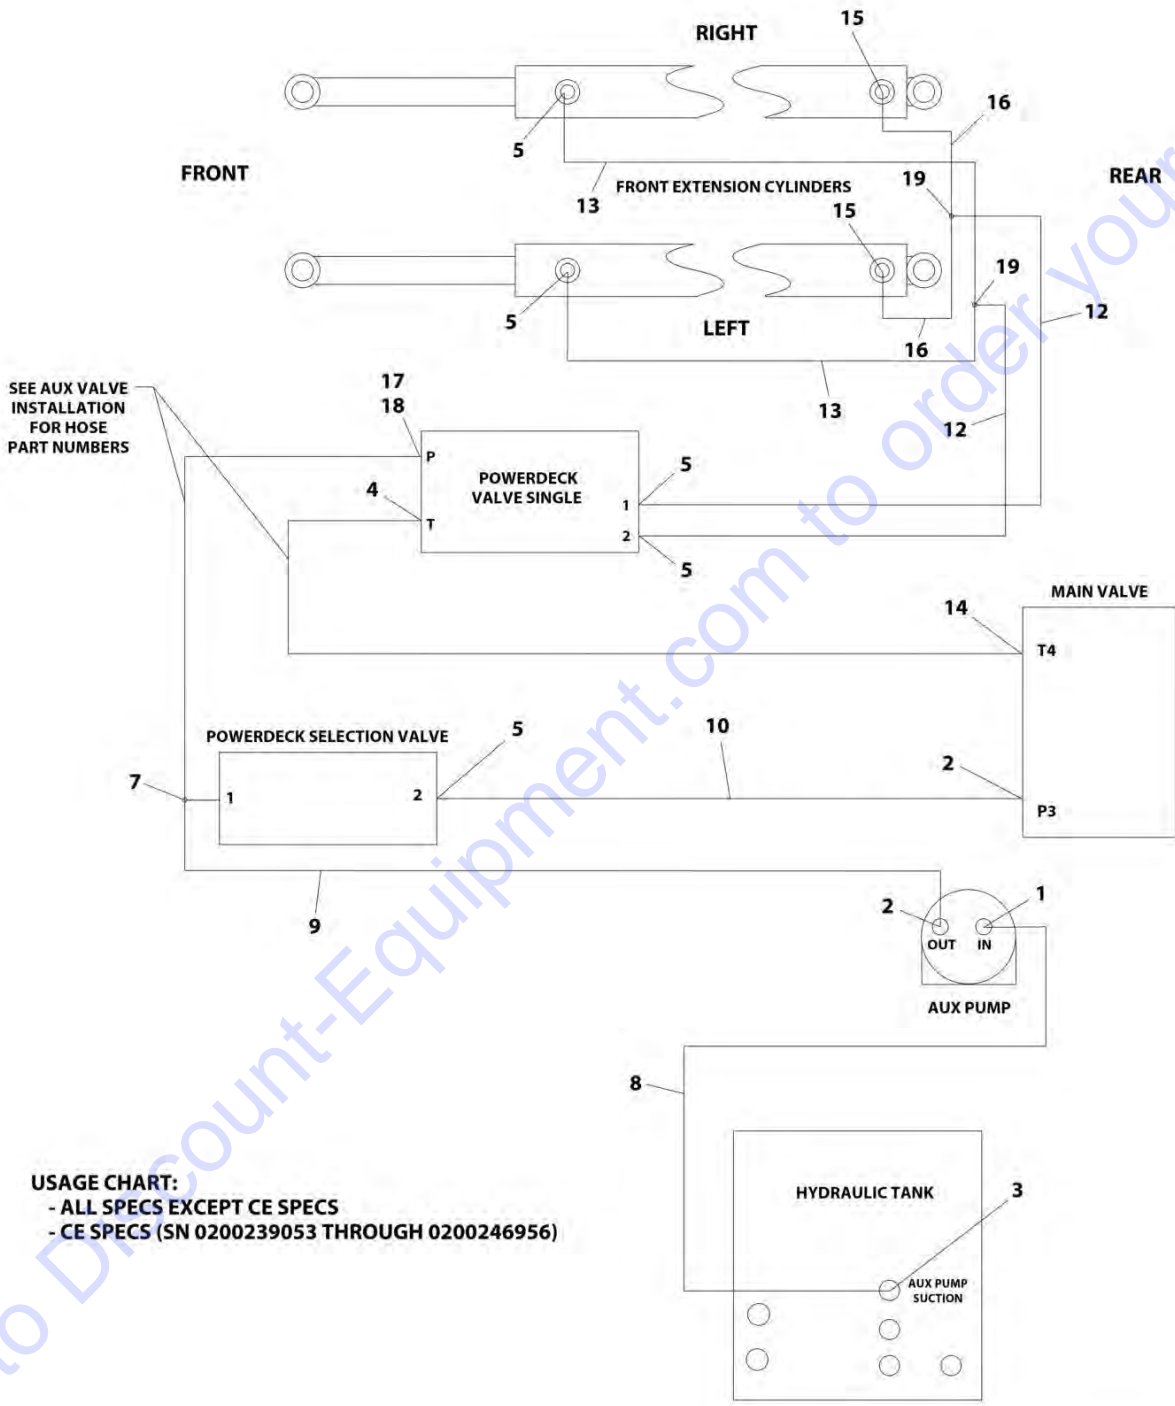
RIGHT
15
16
5
FRONT
REAR
13
FRONT EXTENSION CYLINDERS
19
15
19
12
5
LEFT
16
SEE AUX VALVE INSTALLATION FOR HOSE PART NUMBERS
17
18
13
12
P
POWERDECK VALVE SINGLE
5
4
T
1
2
5
MAIN VALVE
14
T4
POWERDECK SELECTION VALVE
5
10
2
7
1
2
P3
9
2
1
OUT
IN
AUX PUMP
8
HYDRAULIC TANK
3
AUX PUMP SUCTION
USAGE CHART:
- ALL SPECS EXCEPT CE SPECS
- CE SPECS (SN 0200239053 THROUGH 0200246956)